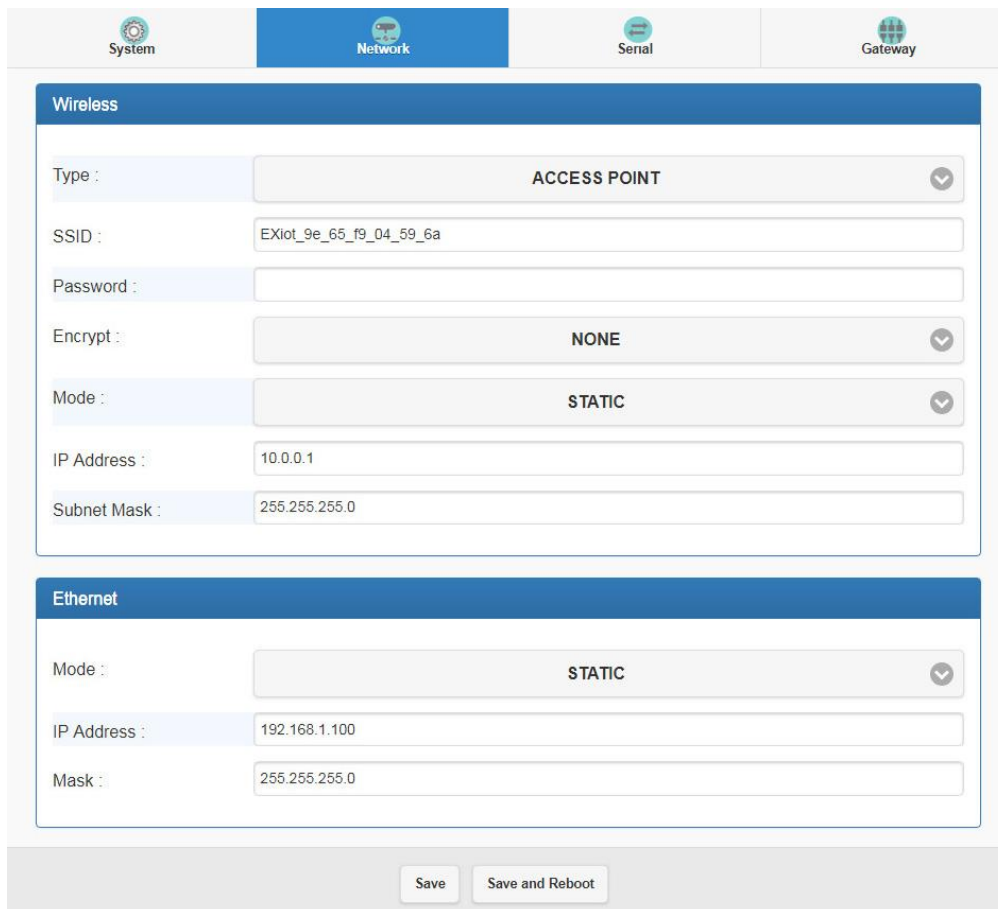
System
Network
Serial
Gateway

Wireless

Type : ACCESS POINT

SSID : EXiot_9e_65_f9_04_59_6a

Password :

Encrypt : NONE

Mode : STATIC

IP Address : 10.0.0.1

Subnet Mask : 255.255.255.0

Ethernet

Mode : STATIC

IP Address : 192.168.1.100

Mask : 255.255.255.0

Save
Save and Reboot